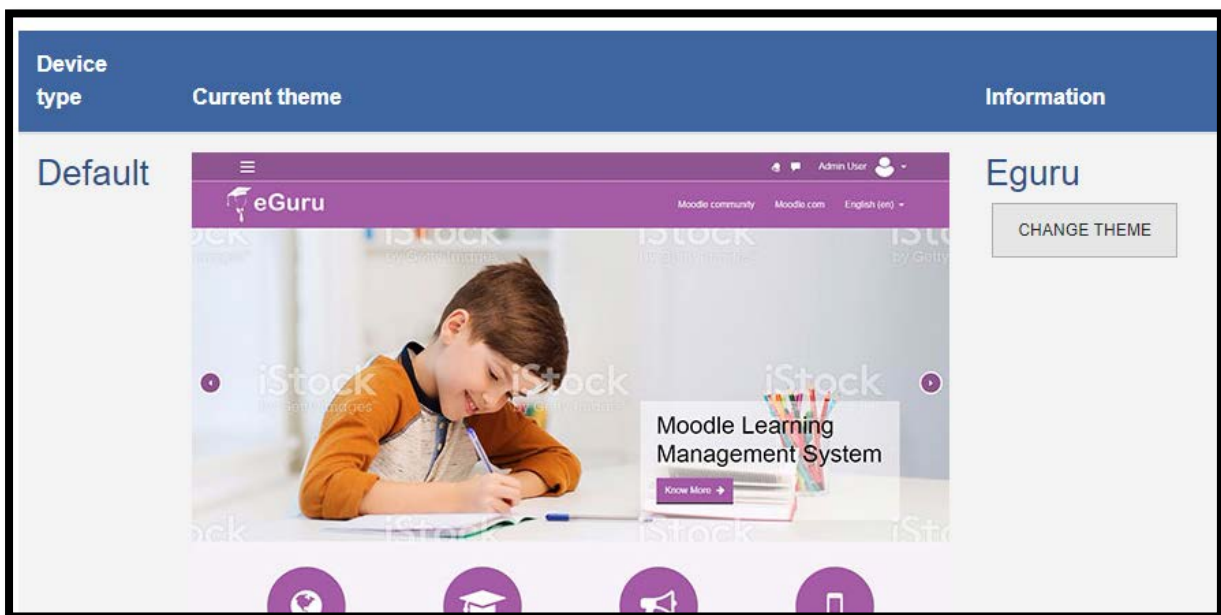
| Device type | Current theme | Information |
|---|---|---|
| Default | | Eguru |

Admin User

eGuru

Moodle community Moodle.com English (en)

iStock by Getty Images

Moodle Learning Management System

Know More

CHANGE THEME